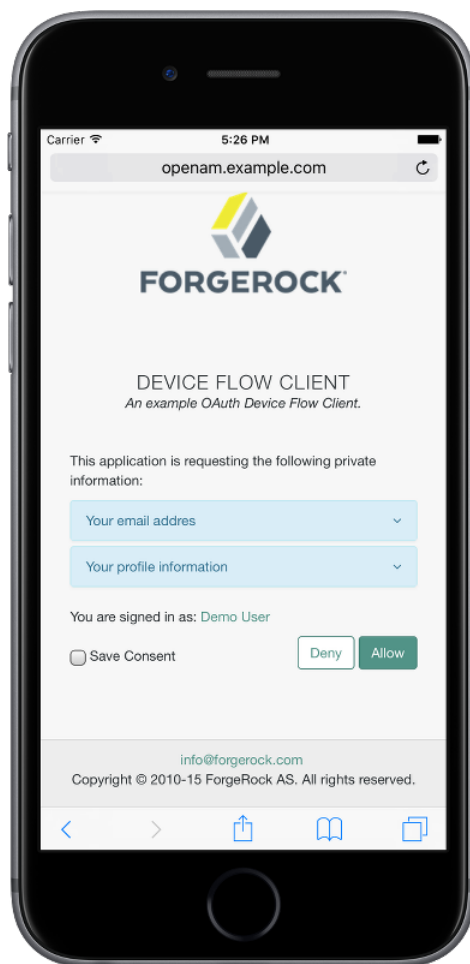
Carrier
5:26 PM
openam.example.com

FORGEROCK

DEVICE FLOW CLIENT
An example OAuth Device Flow Client.

This application is requesting the following private information:

Your email addres

Your profile information

You are signed in as: Demo User

Save Consent

Deny

Allow

info@forgerock.com
Copyright © 2010-15 ForgeRock AS. All rights reserved.